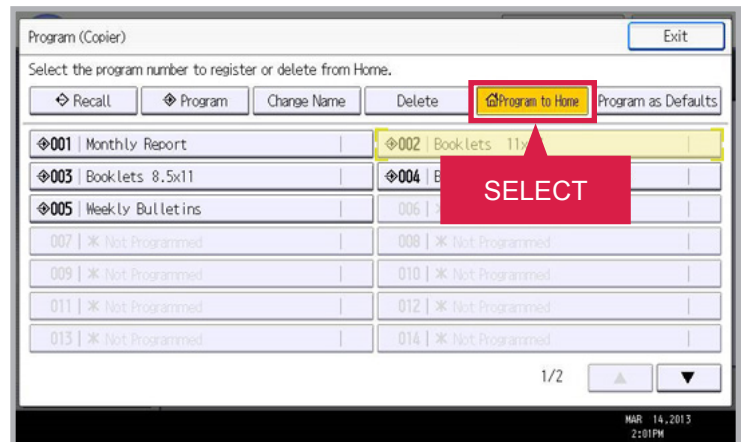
Program (Copier)

Exit

Select the program number to register or delete from Home.

Recall

Program

Change Name

Delete

Program to Home

Program as Defaults

001 | Monthly Report

002 | Booklets 11x

003 | Booklets 8.5x11

004 | B

SELECT

005 | Weekly Bulletins

006 |

007 | ✱ Not Programmed

008 | ✱ Not Programmed

009 | ✱ Not Programmed

010 | ✱ Not Programmed

011 | ✱ Not Programmed

012 | ✱ Not Programmed

013 | ✱ Not Programmed

014 | ✱ Not Programmed

1/2

MAR 14,2013
2:01PM